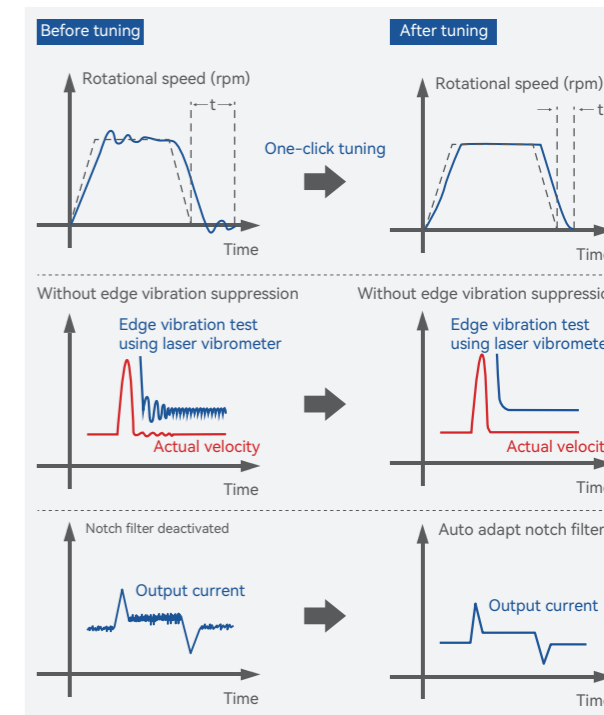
Before tuning

After tuning

Rotational speed (rpm)

t

Time

One-click tuning

Rotational speed (rpm)

t

Time

Without edge vibration suppression

Edge vibration test using laser vibrometer

Actual velocity

Time

Without edge vibration suppressio

Edge vibration test using laser vibromete

Actual velocit

Time

Notch filter deactivated

Output current

Time

Auto adapt notch filter

Output current

Time